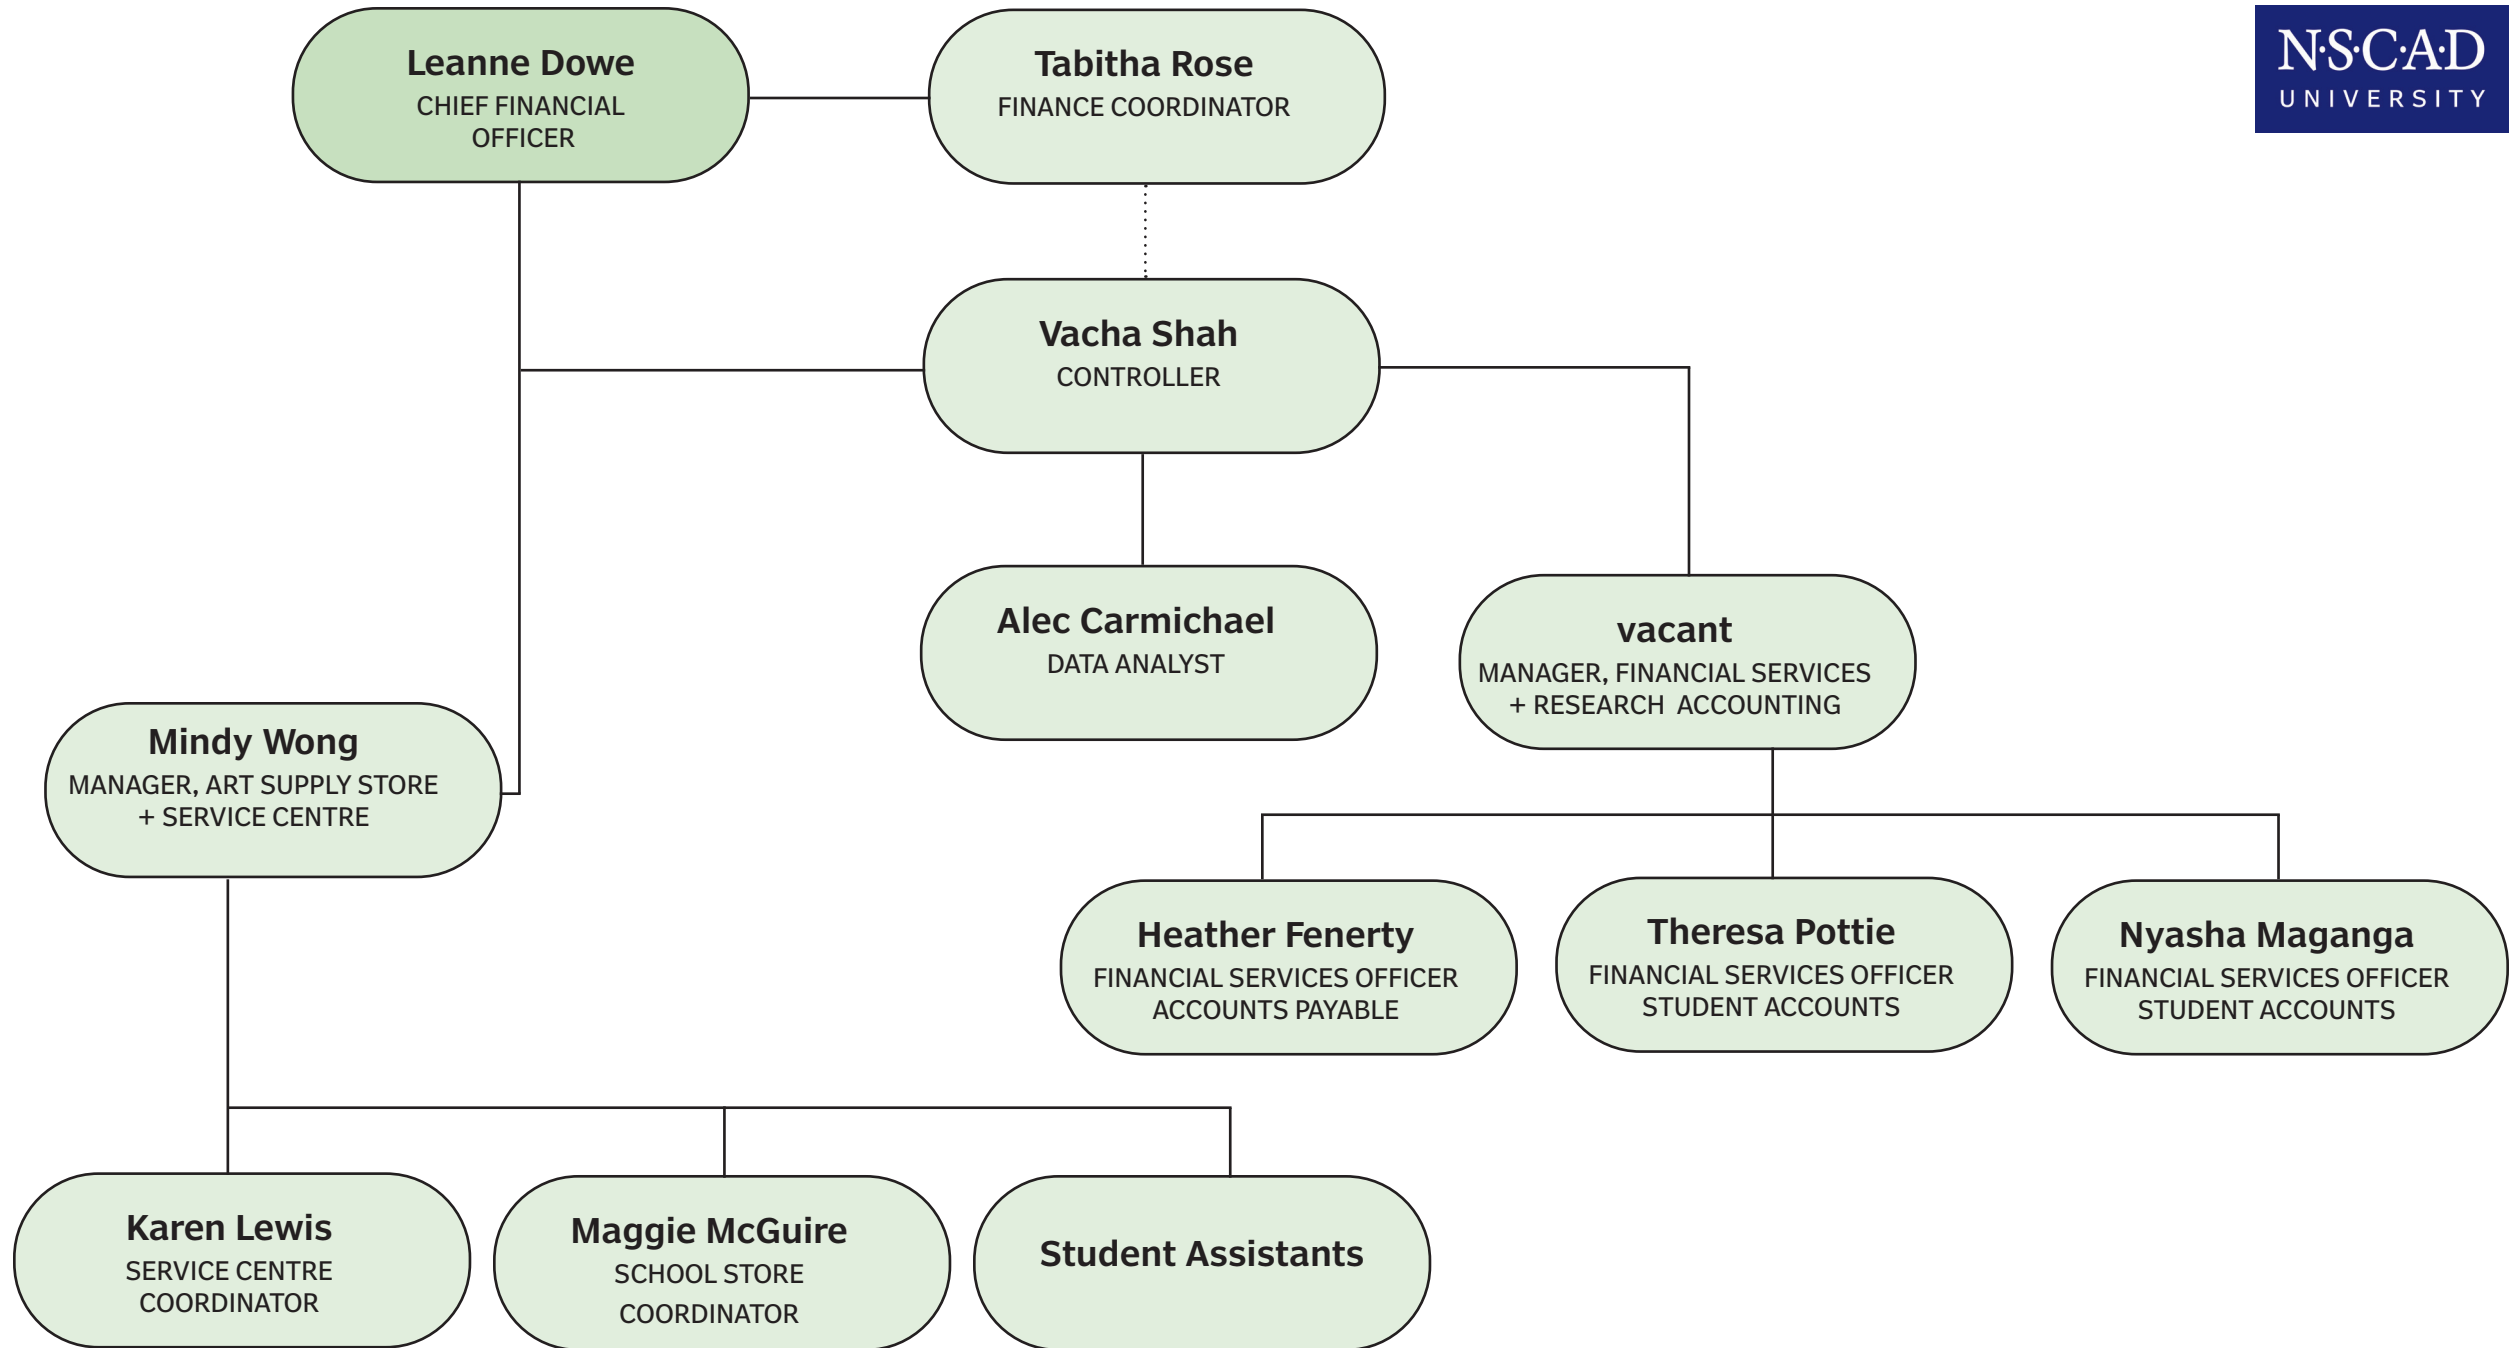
N·S·C·A·D
UNIVERSITY

Leanne Dowe
CHIEF FINANCIAL OFFICER

Tabitha Rose
FINANCE COORDINATOR

Vacha Shah
CONTROLLER

Alec Carmichael
DATA ANALYST

vacant
MANAGER, FINANCIAL SERVICES + RESEARCH ACCOUNTING

Mindy Wong
MANAGER, ART SUPPLY STORE + SERVICE CENTRE

Heather Fenerty
FINANCIAL SERVICES OFFICER ACCOUNTS PAYABLE

Theresa Pottie
FINANCIAL SERVICES OFFICER STUDENT ACCOUNTS

Nyasha Maganga
FINANCIAL SERVICES OFFICER STUDENT ACCOUNTS

Karen Lewis
SERVICE CENTRE COORDINATOR

Maggie McGuire
SCHOOL STORE COORDINATOR

Student Assistants